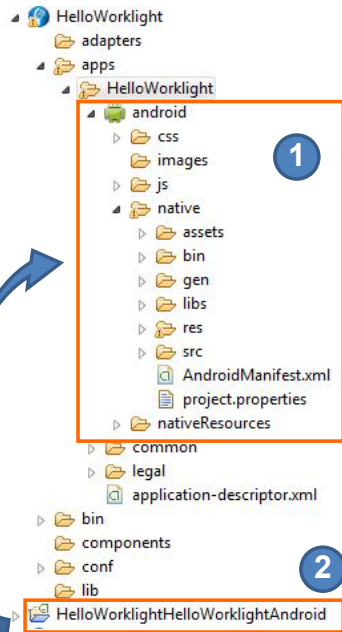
HelloWorklight
adapters
apps
HelloWorklight
android
css
images
js
native
assets
bin
gen
libs
res
src
AndroidManifest.xml
project.properties
nativeResources
common
legal
application-descriptor.xml
bin
components
conf
lib
HelloWorklightHelloWorklightAndroid
1
2